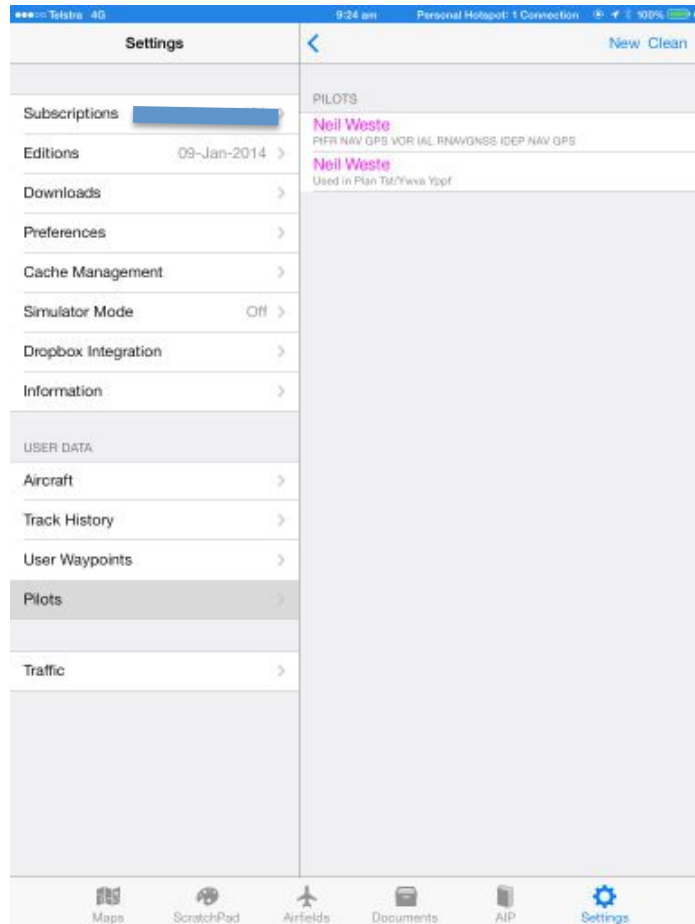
Telstra 4G 9:24 am Personal Hotspot: 1 Connection 100%

Settings

Subscriptions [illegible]

Editions 09-Jan-2014

Downloads

Preferences

Cache Management

Simulator Mode Off

Dropbox Integration

Information

USER DATA

Aircraft

Track History

User Waypoints

Pilots

Traffic

New Clean

PILOTS

Neil Weste
PIFR NAV GPS VOR IAL RNAVGNSS IDEP NAV GPS

Neil Weste
Used in Plan Tst/Ywva Yppf

Maps ScratchPad Airfields Documents AIP Settings